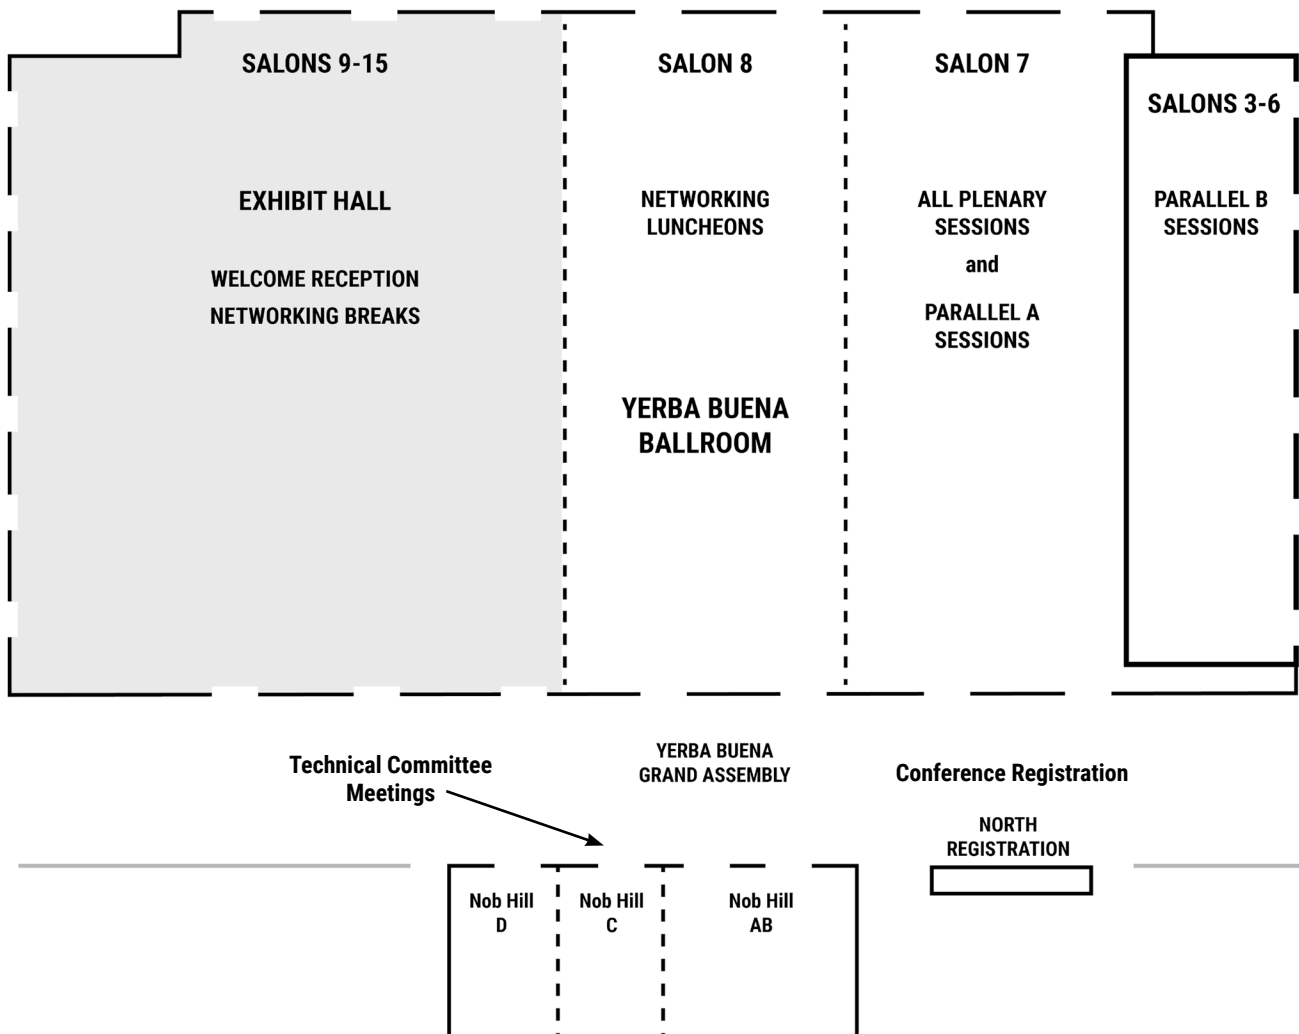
SALONS 9-15

EXHIBIT HALL

WELCOME RECEPTION
NETWORKING BREAKS

SALON 8

NETWORKING LUNCHEONS

YERBA BUENA BALLROOM

SALON 7

ALL PLENARY SESSIONS
and
PARALLEL A SESSIONS

SALONS 3-6

PARALLEL B SESSIONS

Technical Committee Meetings

YERBA BUENA GRAND ASSEMBLY

Conference Registration

NORTH REGISTRATION

Nob Hill D

Nob Hill C

Nob Hill AB